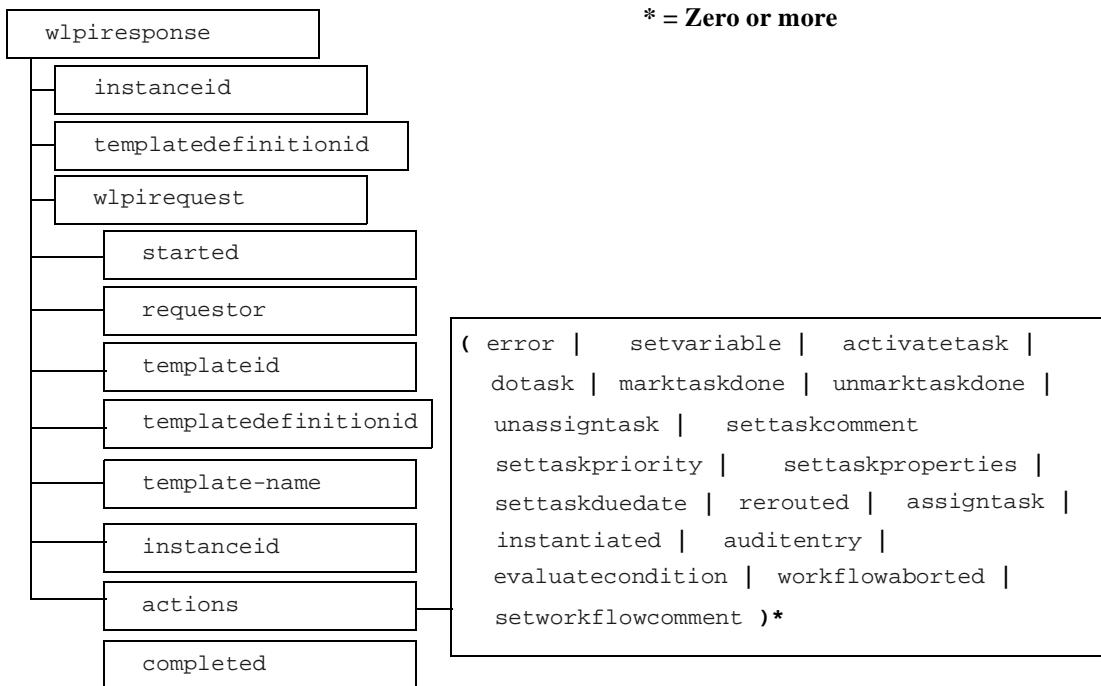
* = Zero or more

wlpiresponse

instanceid

templatedefinitionid

wlpirequest

started

requestor

templateid

templatedefinitionid

template-name

instanceid

actions

completed

( error | setvariable | activatetask | dotask | marktaskdone | unmarktaskdone | unassigntask | settaskcomment settaskpriority | settaskproperties | settaskduedate | rerouted | assigntask | instantiated | auditentry | evaluatecondition | workflowaborted | setworkflowcomment )*